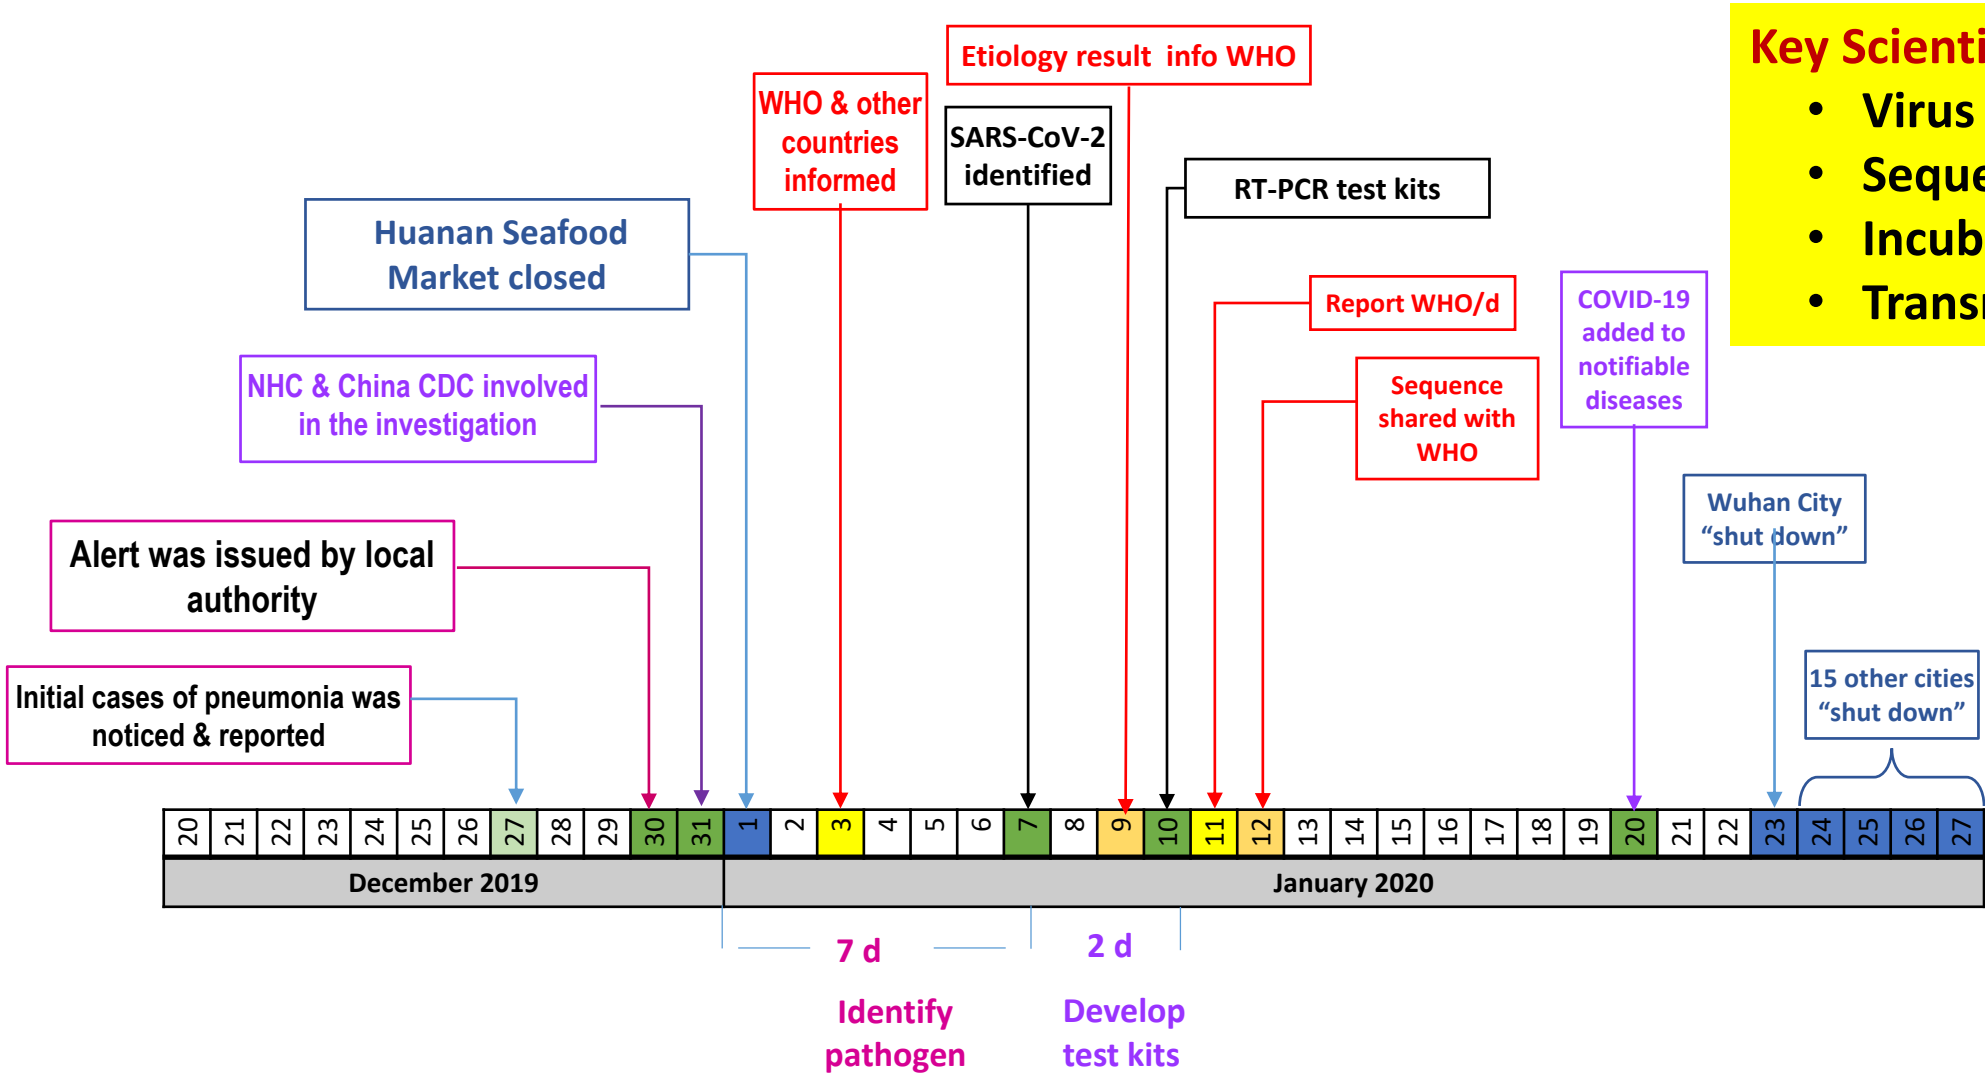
Key Scienti
- Virus
- Seque
- Incub
- Transı

Etiology result info WHO

WHO & other countries informed

SARS-CoV-2 identified

RT-PCR test kits

Huanan Seafood Market closed

NHC & China CDC involved in the investigation

Report WHO/d

Sequence shared with WHO

COVID-19 added to notifiable diseases

Alert was issued by local authority

Wuhan City "shut down"

Initial cases of pneumonia was noticed & reported

15 other cities "shut down"

| 20 | 21 | 22 | 23 | 24 | 25 | 26 | 27 | 28 | 29 | 30 | 31 | 1 | 2 | 3 | 4 | 5 | 6 | 7 | 8 | 9 | 10 | 11 | 12 | 13 | 14 | 15 | 16 | 17 | 18 | 19 | 20 | 21 | 22 | 23 | 24 | 25 | 26 | 27 |
|---|---|---|---|---|---|---|---|---|---|---|---|---|---|---|---|---|---|---|---|---|---|---|---|---|---|---|---|---|---|---|---|---|---|---|---|---|---|---|

December 2019

January 2020

7 d

2 d

Identify pathogen

Develop test kits